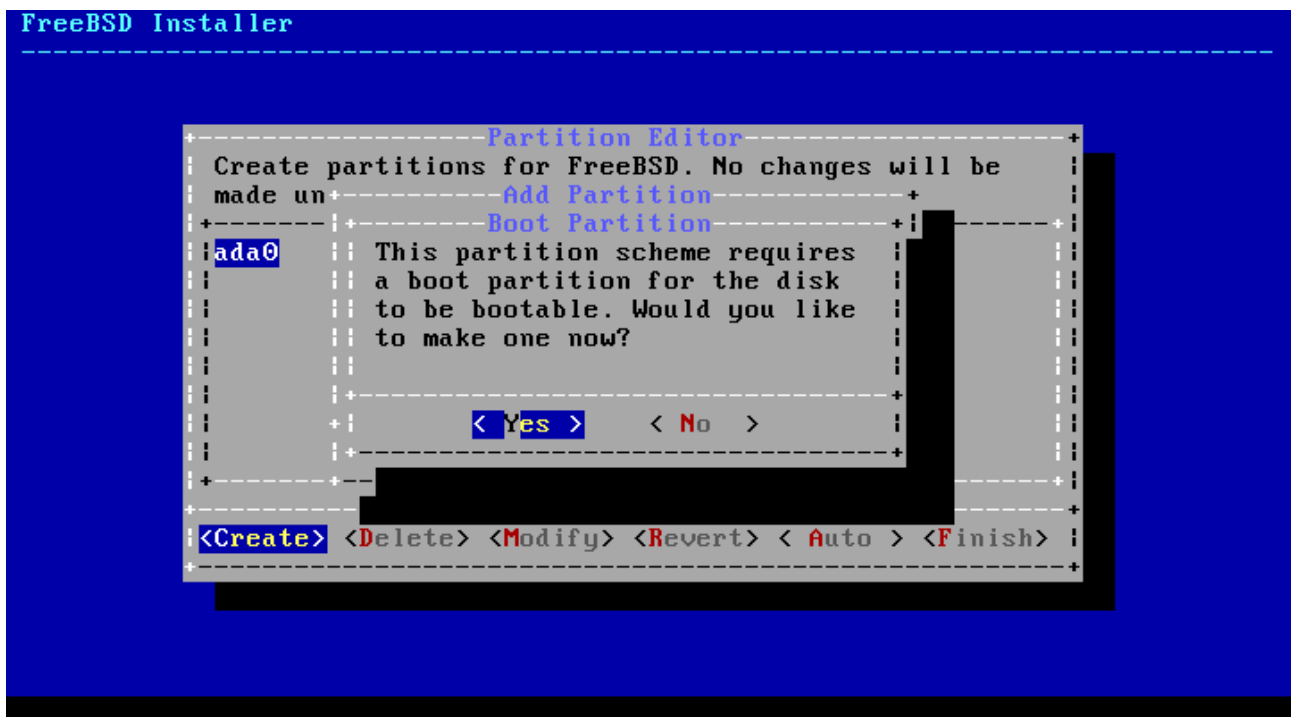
FreeBSD Installer

Partition Editor

Create partitions for FreeBSD. No changes will be made un

Add Partition

Boot Partition

ada0

This partition scheme requires a boot partition for the disk to be bootable. Would you like to make one now?

< Yes >   < No >

<Create> <Delete> <Modify> <Revert> < Auto > <Finish>